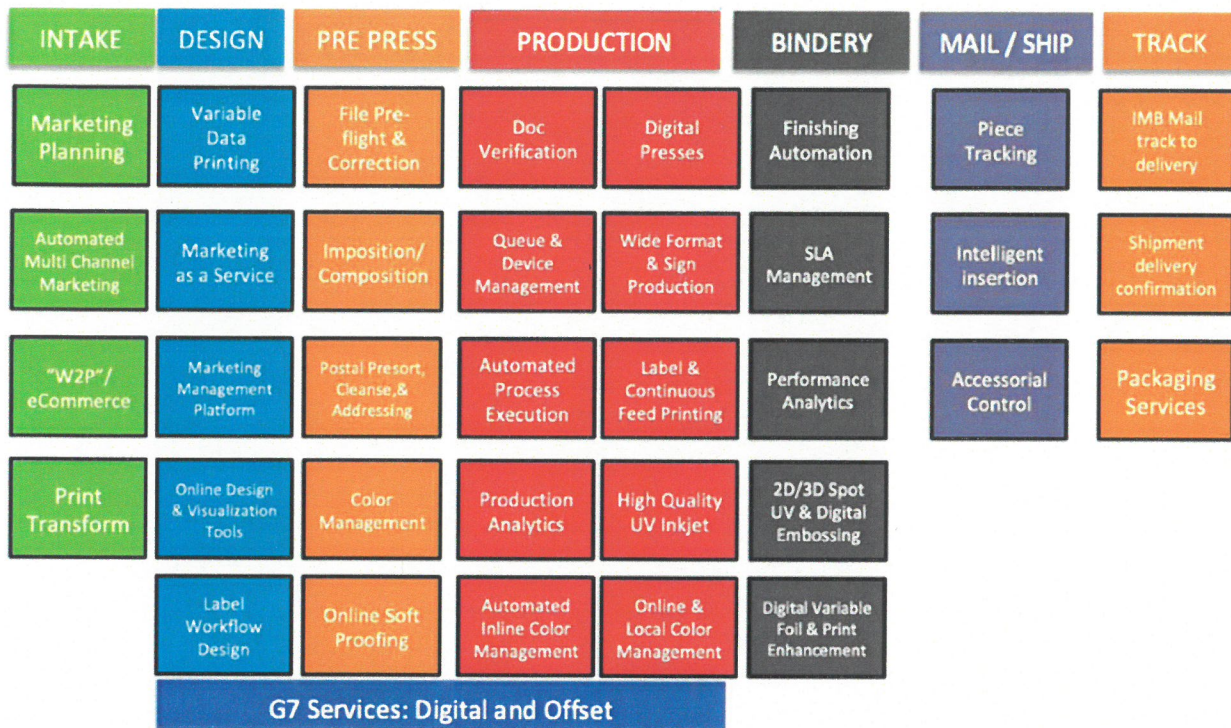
INTAKE

Marketing Planning

Automated Multi Channel Marketing

"W2P"/ eCommerce

Print Transform

DESIGN

Variable Data Printing

Marketing as a Service

Marketing Management Platform

Online Design & Visualization Tools

Label Workflow Design

PRE PRESS

File Preflight & Correction

Imposition/ Composition

Postal Presort, Cleanse,& Addressing

Color Management

Online Soft Proofing

PRODUCTION

Doc Verification

Queue & Device Management

Automated Process Execution

Production Analytics

Automated Inline Color Management

Digital Presses

Wide Format & Sign Production

Label & Continuous Feed Printing

High Quality UV Inkjet

Online & Local Color Management

BINDERY

Finishing Automation

SLA Management

Performance Analytics

2D/3D Spot UV & Digital Embossing

Digital Variable Foil & Print Enhancement

MAIL / SHIP

Piece Tracking

Intelligent insertion

Accessorial Control

TRACK

IMB Mail track to delivery

Shipment delivery confirmation

Packaging Services

G7 Services: Digital and Offset